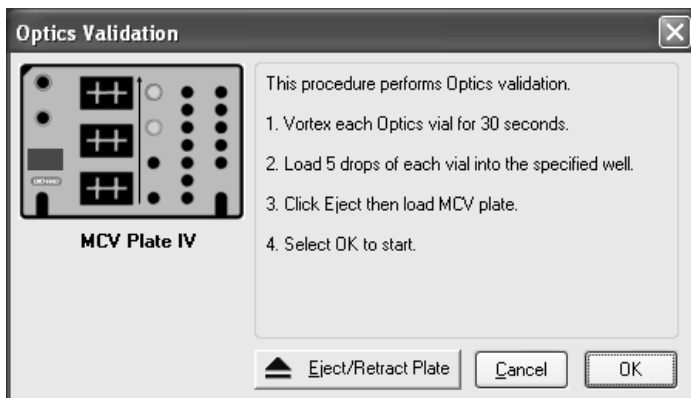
Optics Validation

MCV Plate IV

This procedure performs Optics validation.

1. Vortex each Optics vial for 30 seconds.

2. Load 5 drops of each vial into the specified well.

3. Click Eject then load MCV plate.

4. Select OK to start.

Eject/Retract Plate

Cancel

OK